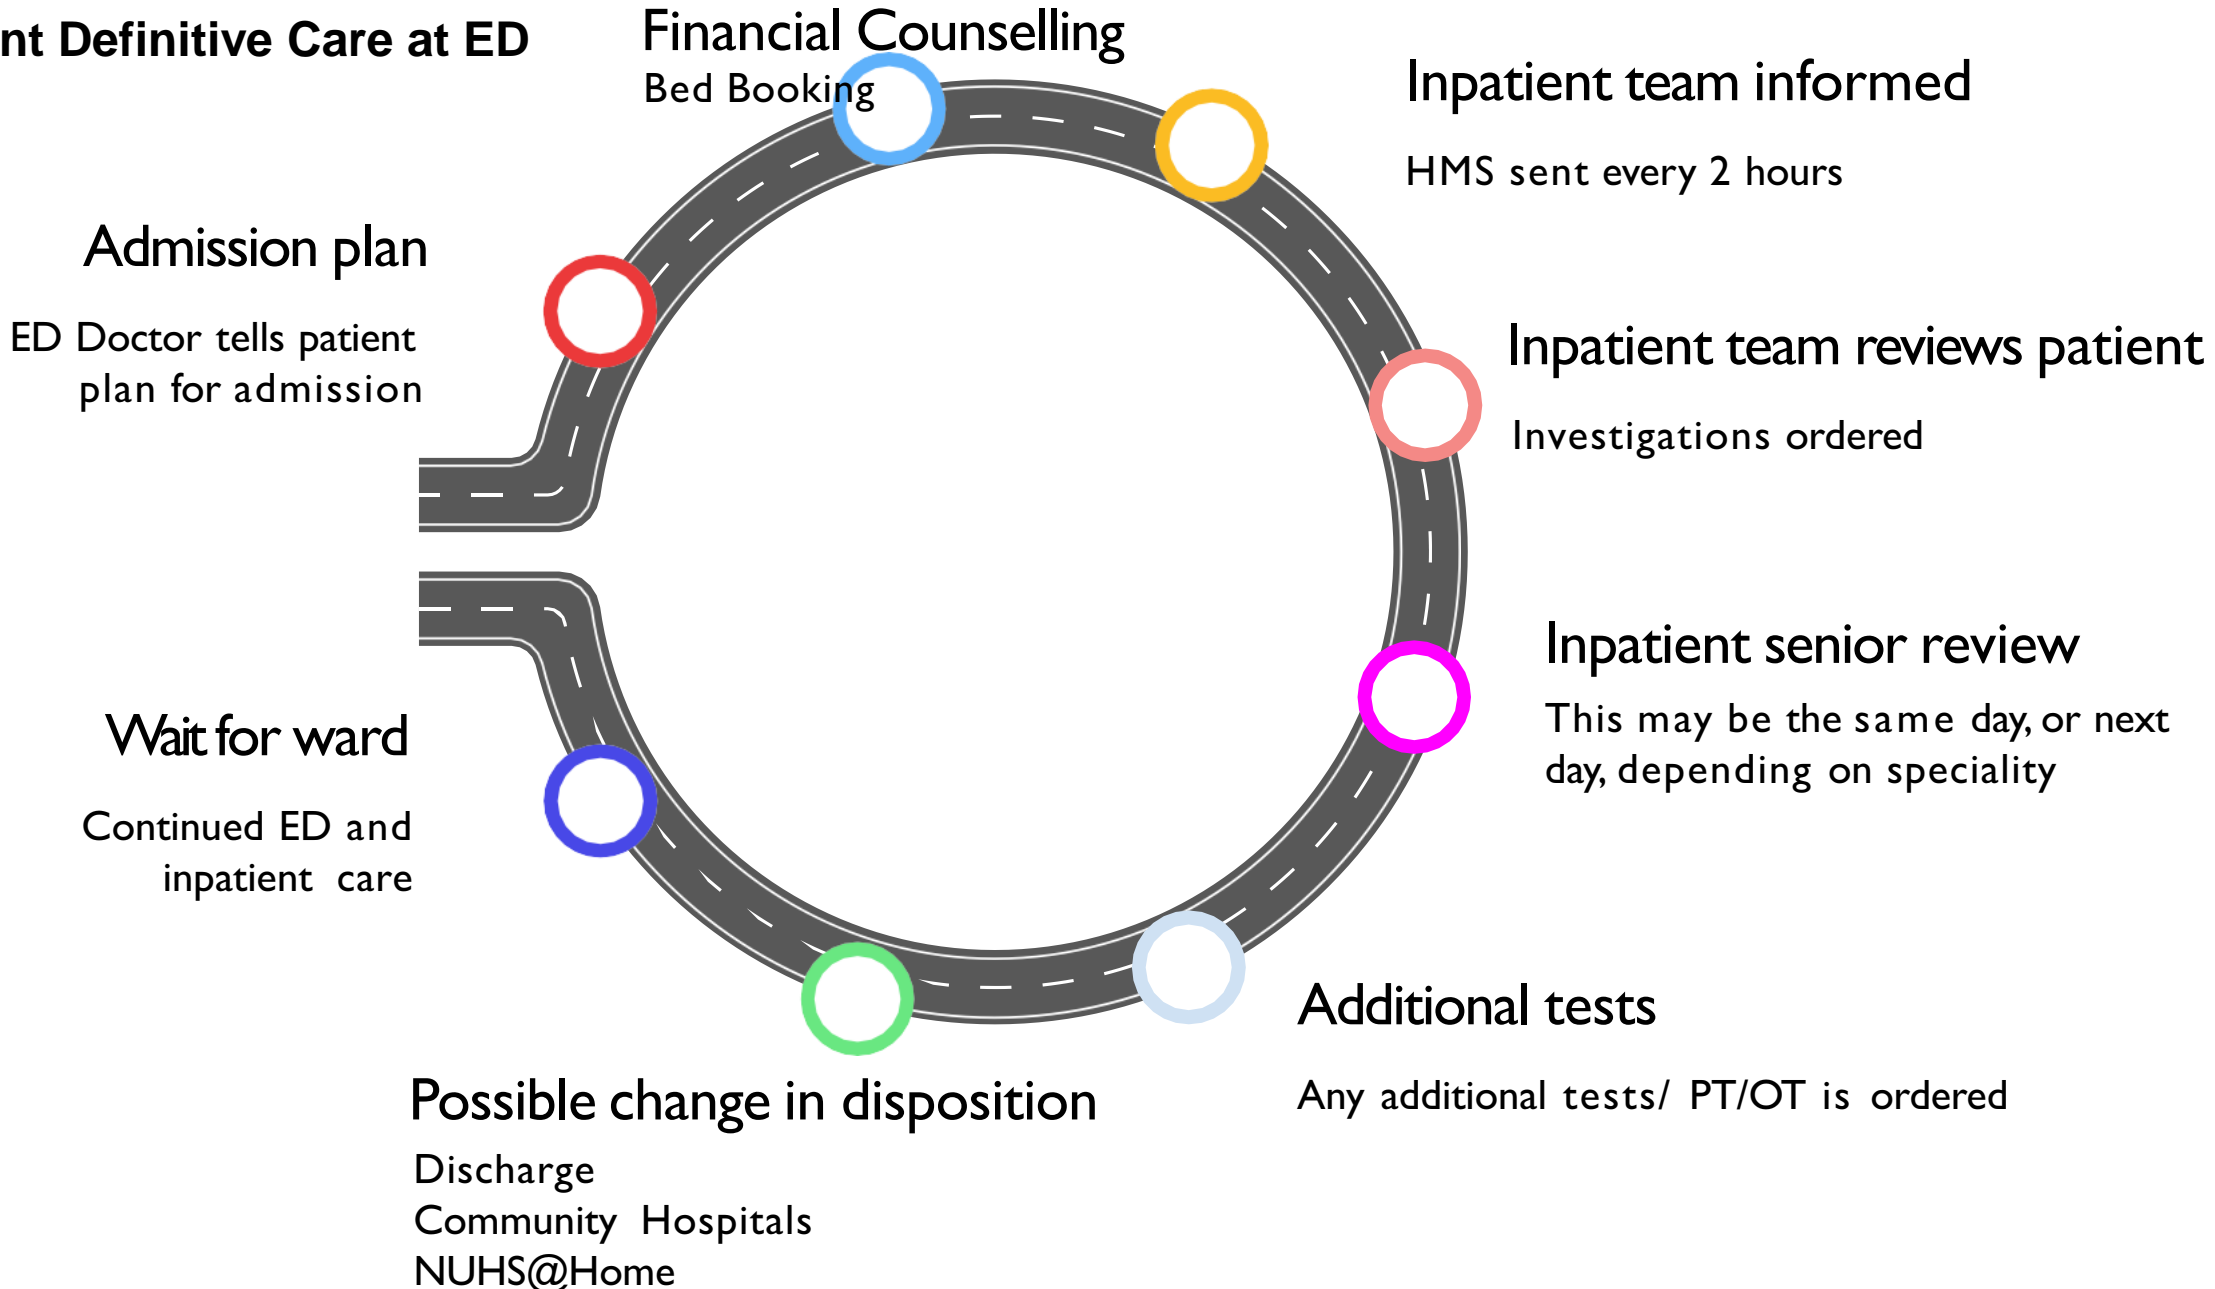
nt Definitive Care at ED

Financial Counselling
Bed Booking

Inpatient team informed

HMS sent every 2 hours

Admission plan

ED Doctor tells patient plan for admission

Inpatient team reviews patient

Investigations ordered

Inpatient senior review

This may be the same day, or next day, depending on speciality

Wait for ward

Continued ED and inpatient care

Additional tests

Any additional tests/ PT/OT is ordered

Possible change in disposition

Discharge
Community Hospitals
NUHS@Home